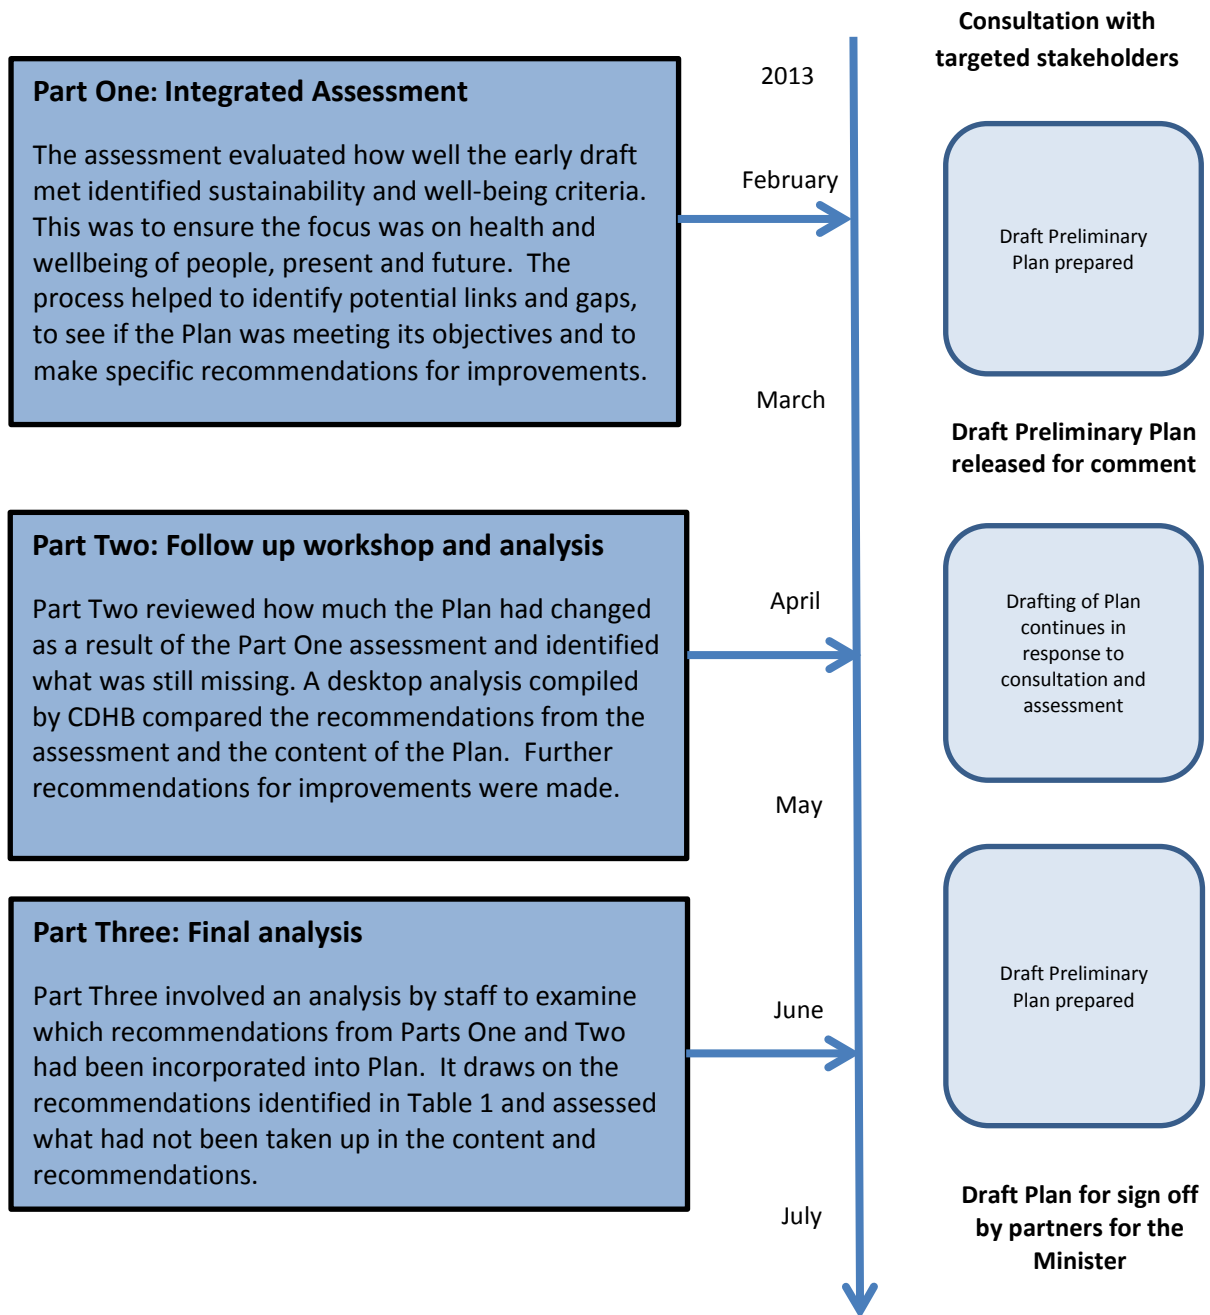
Part One: Integrated Assessment

The assessment evaluated how well the early draft met identified sustainability and well-being criteria. This was to ensure the focus was on health and wellbeing of people, present and future. The process helped to identify potential links and gaps, to see if the Plan was meeting its objectives and to make specific recommendations for improvements.

Part Two: Follow up workshop and analysis

Part Two reviewed how much the Plan had changed as a result of the Part One assessment and identified what was still missing. A desktop analysis compiled by CDHB compared the recommendations from the assessment and the content of the Plan. Further recommendations for improvements were made.

Part Three: Final analysis

Part Three involved an analysis by staff to examine which recommendations from Parts One and Two had been incorporated into Plan. It draws on the recommendations identified in Table 1 and assessed what had not been taken up in the content and recommendations.

2013

February

March

April

May

June

July

Consultation with targeted stakeholders

Draft Preliminary Plan prepared

Draft Preliminary Plan released for comment

Drafting of Plan continues in response to consultation and assessment

Draft Preliminary Plan prepared

Draft Plan for sign off by partners for the Minister